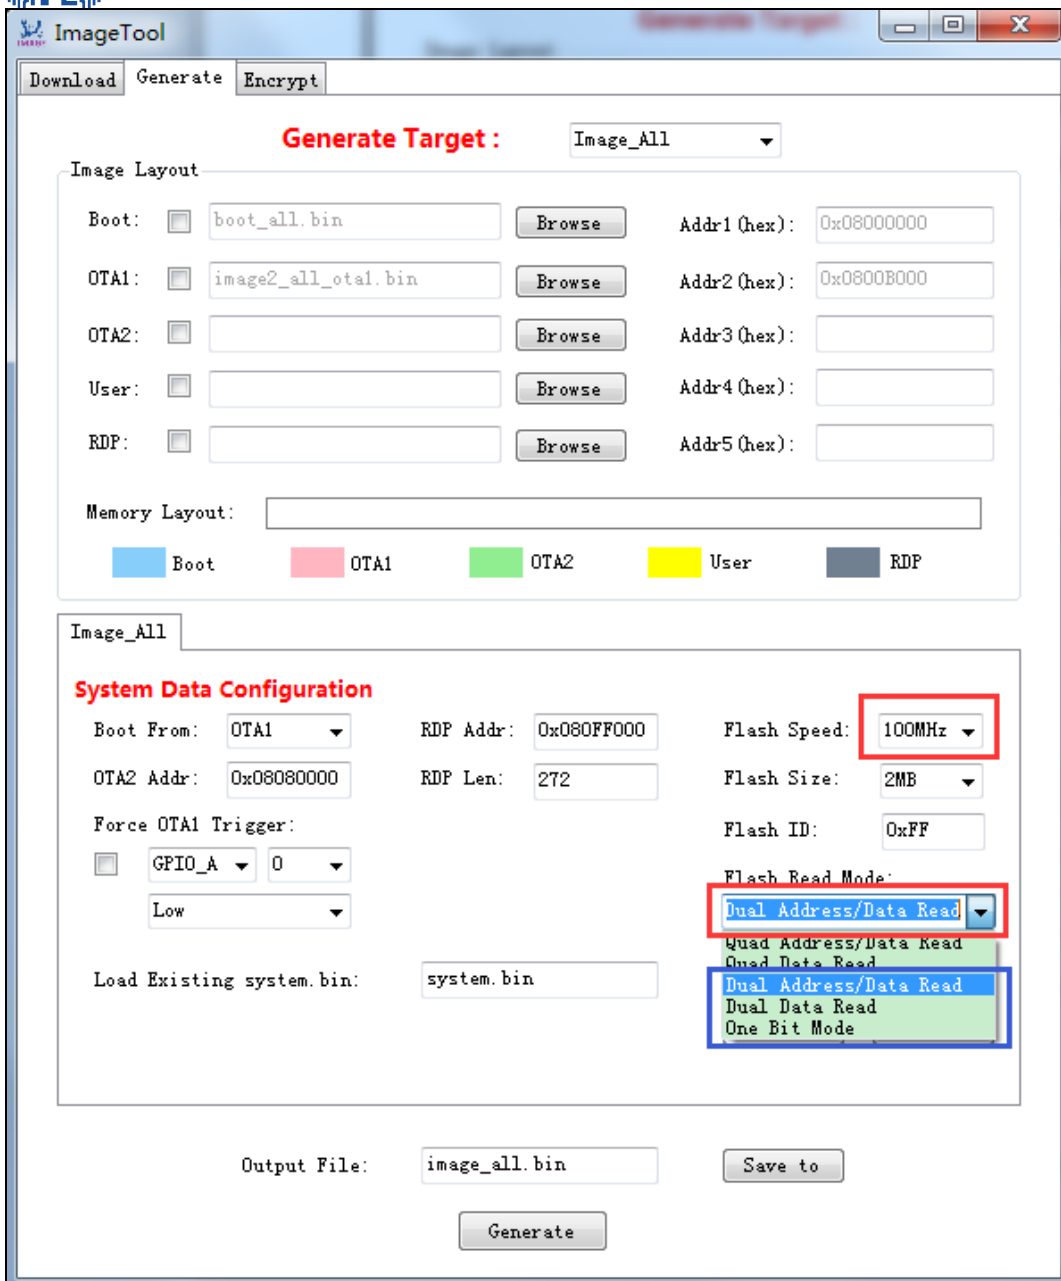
ImageTool

Download Generate Encrypt

Generate Target : Image_All

Image Layout

Boot: boot_all.bin Browse Addr1(hex): 0x08000000

OTA1: image2_all_ota1.bin Browse Addr2(hex): 0x0800B000

OTA2: Browse Addr3(hex):

User: Browse Addr4(hex):

RDP: Browse Addr5(hex):

Memory Layout:

Boot OTA1 OTA2 User RDP

Image_All

System Data Configuration

Boot From: OTA1 RDP Addr: 0x080FF000 Flash Speed: 100MHz

OTA2 Addr: 0x08080000 RDP Len: 272 Flash Size: 2MB

Force OTA1 Trigger: Flash ID: 0xFF

GPIO_A 0 Flash Read Mode:

Low Dual Address/Data Read

Quad Address/Data Read
Quad Data Read
Dual Address/Data Read
Dual Data Read
One Bit Mode

Load Existing system.bin: system.bin

Output File: image_all.bin Save to

Generate